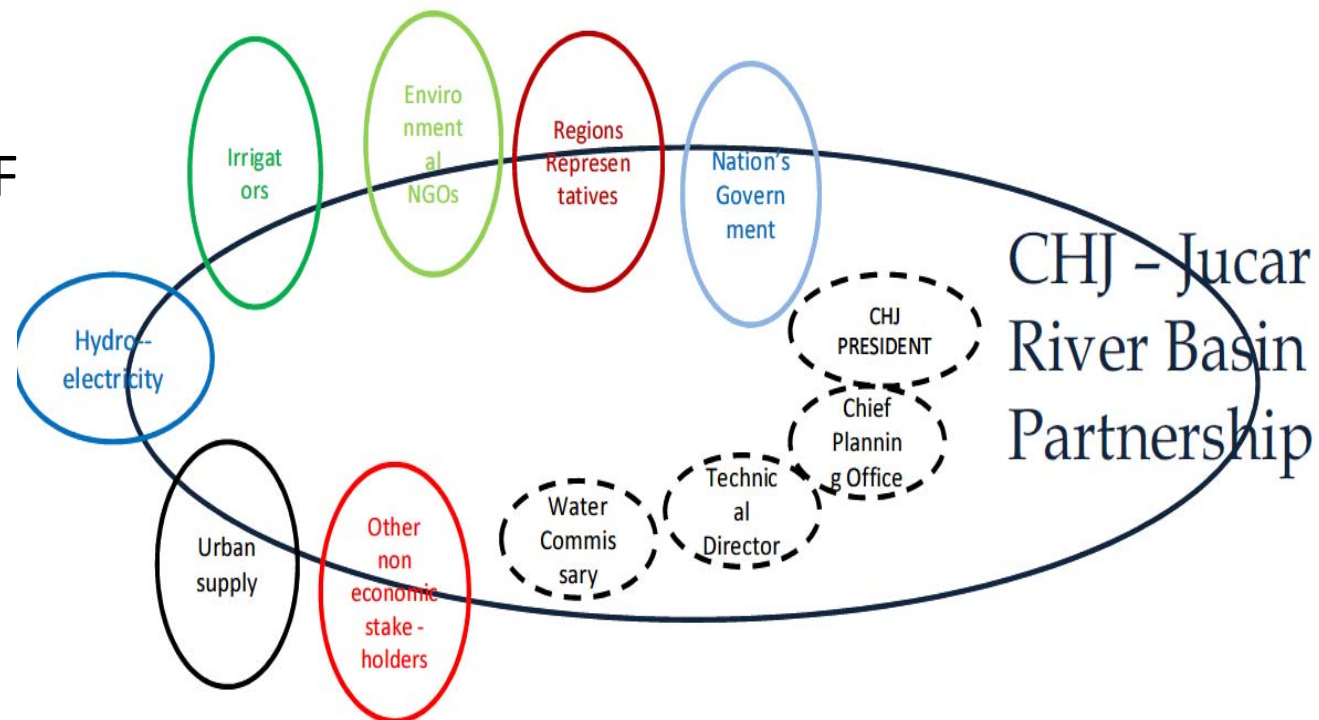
F

Irrigat ors

Environment al NGOs

Regions Represen tatives

Nation's Govern ment

CHJ – Jucar River Basin Partnership

Hydro-electricity

CHJ PRESIDENT

Chief Plannin g Office

Technic al Director

Water Commis sary

Urban supply

Other non economic stake - holders